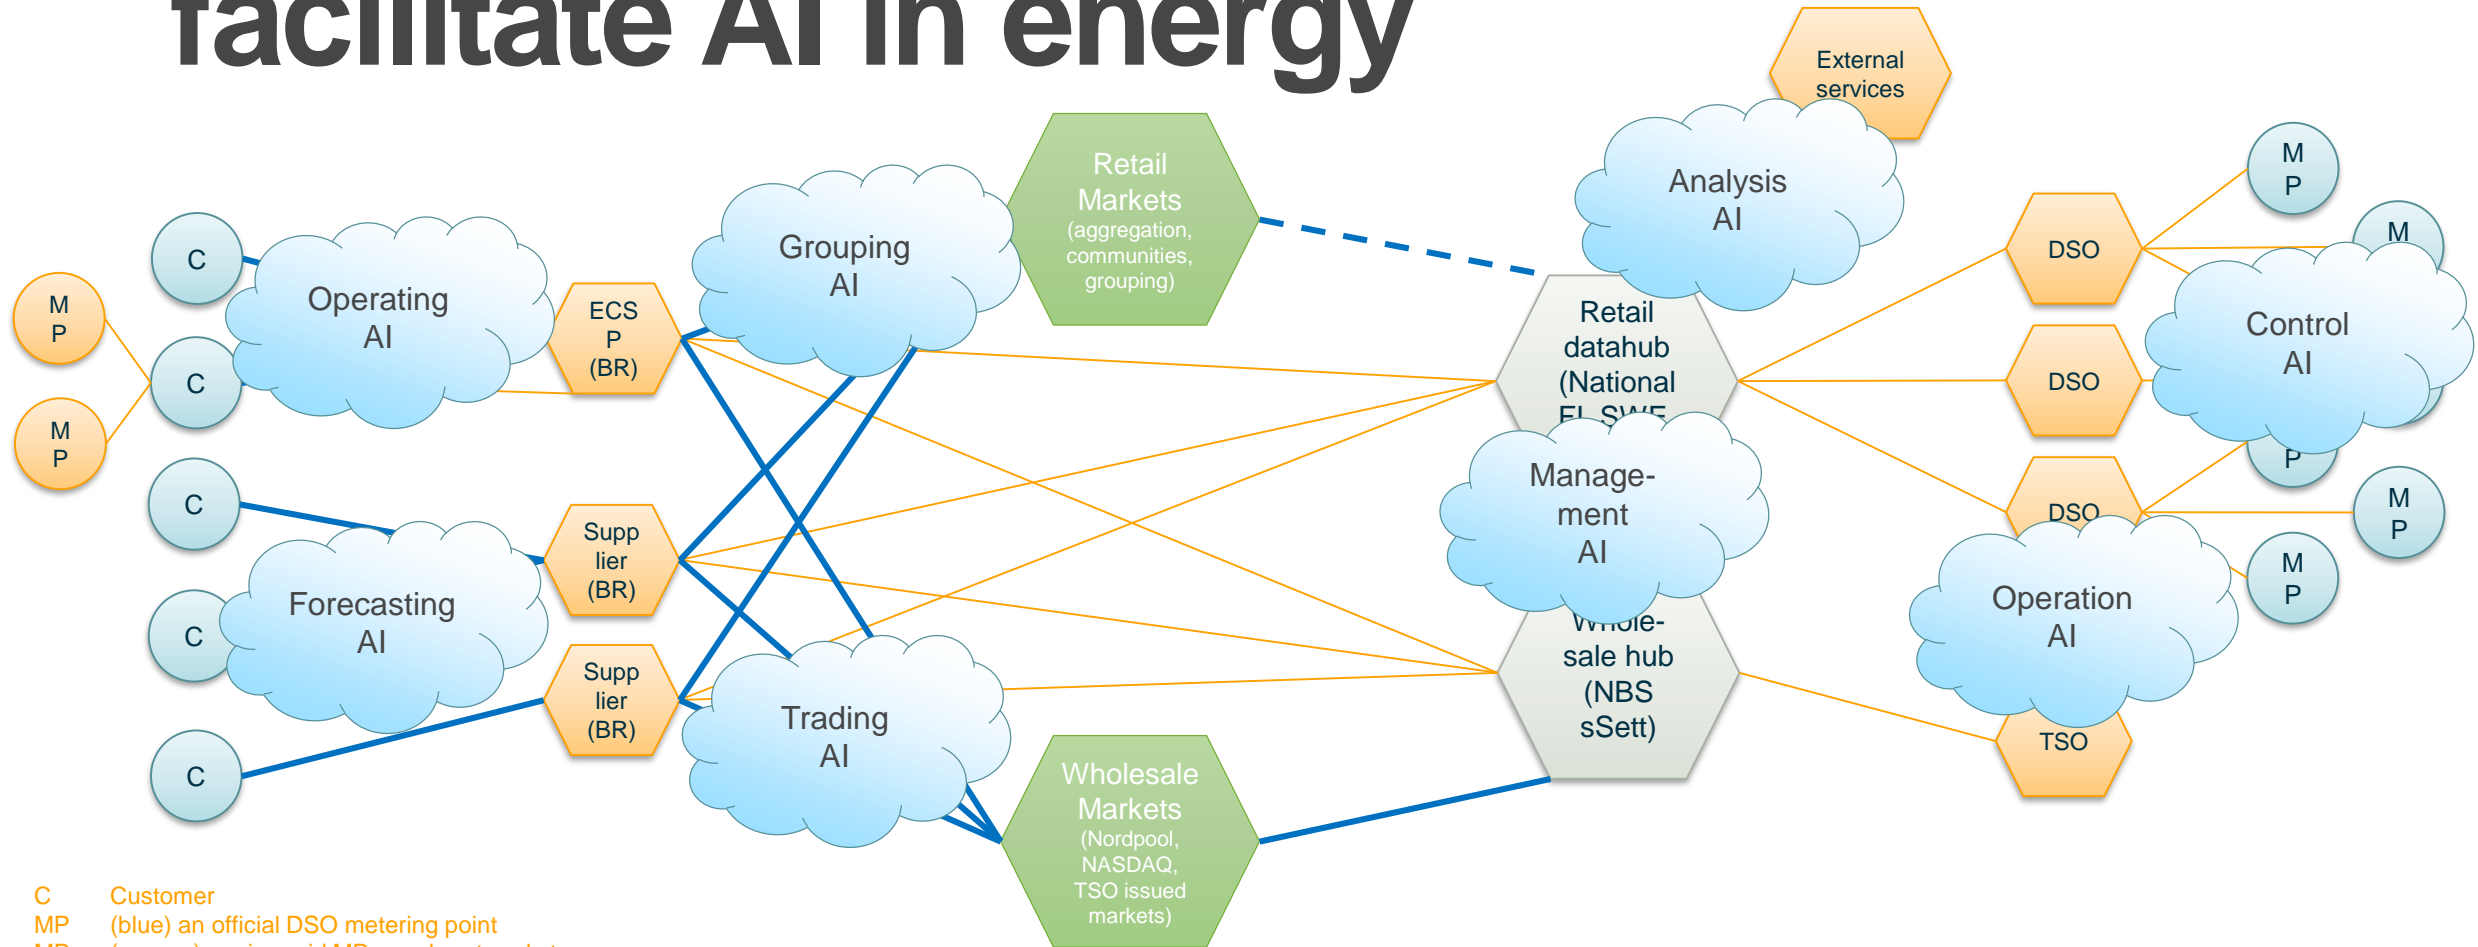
facilitate AI in energy

External services

M P

M P

C

C

C

C

C

Operating AI

Forecasting AI

ECS P (BR)

Supp lier (BR)

Supp lier (BR)

Grouping AI

Trading AI

Retail Markets (aggregation, communities, grouping)

Wholesale Markets (Nordpool, NASDAQ, TSO issued markets)

Analysis AI

Retail datahub (National EL SWE

Manage- ment AI

Whole- sale hub (NBS sSett)

DSO

DSO

DSO

TSO

M P

M

P

M P

M P

Control AI

Operation AI

C Customer
MP (blue) an official DSO metering point
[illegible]